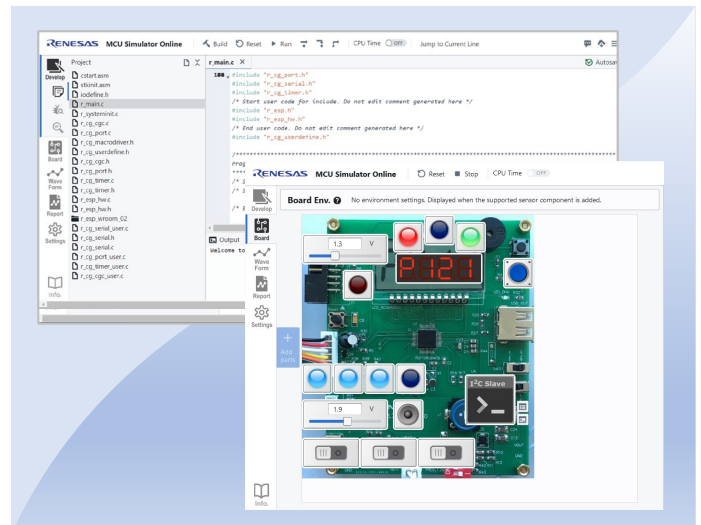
RENESAS MCU Simulator Online Build Reset Run CPU Time OFF Jump to Current Line

Develop
Board
Wave Form
Report
Settings
Info.

Project
cstart.asm
stkinit.asm
iodefine.h
r_main.c
r_systeminit.c
r_cg_cgc.c
r_cg_port.c
r_cg_macrodriver.h
r_cg_userdefine.h
r_cg_cgc.h
r_cg_port.h
r_cg_timer.c
r_cg_timer.h
r_cg_serial_user.c
r_cg_serial.h
r_cg_serial.c
r_cg_port_user.c
r_cg_timer_user.c
r_cg_cgc_user.c
r_esp_hw.c
r_esp_hw.h
r_esp_wroom_02

r_main.c ×
Autosave

108 #include "r_cg_port.h"
#include "r_cg_serial.h"
#include "r_cg_timer.h"
/* Start user code for include. Do not edit comment generated here */
#include "r_esp.h"
#include "r_esp_hw.h"
/* End user code. Do not edit comment generated here */
#include "r_cg_userdefine.h"

Output
Welcome to

RENESAS MCU Simulator Online Reset Stop CPU Time OFF

Develop
Board
Wave Form
Report
Settings
Info.

Board Env. No environment settings. Displayed when the supported sensor component is added.

Add parts

1.3 V
P121
1.9 V
I²C Slave